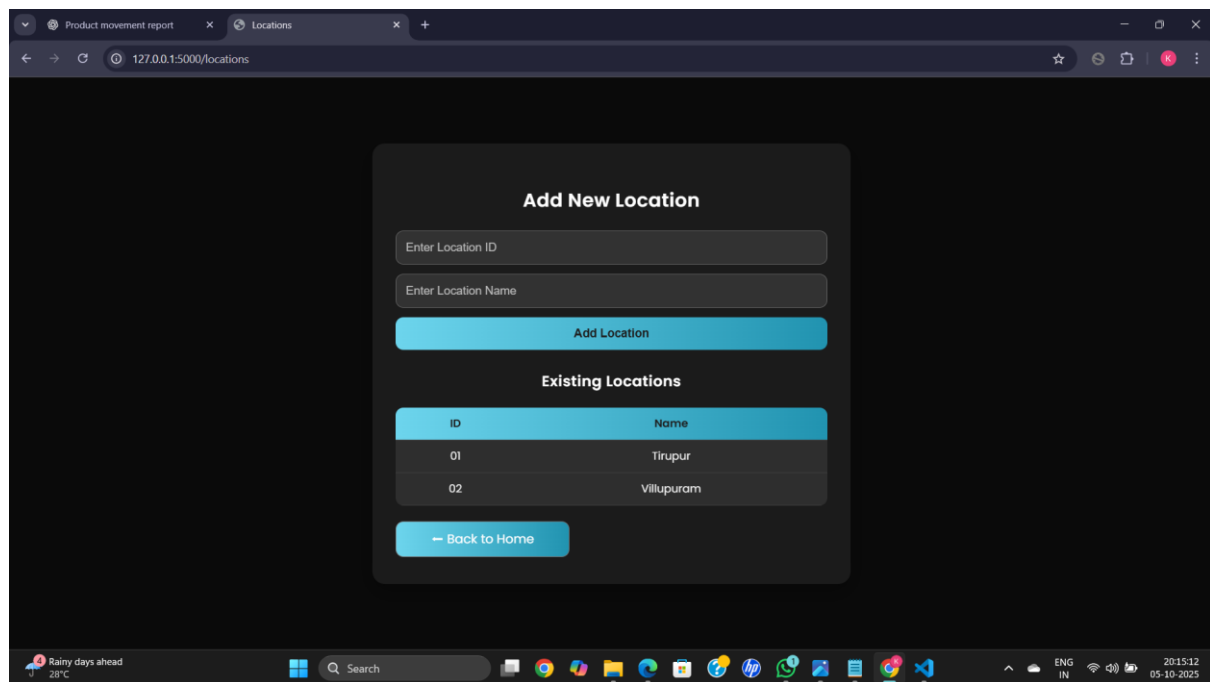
Product movement report
Locations
127.0.0.1:5000/locations

Add New Location

Enter Location ID

Enter Location Name

Add Location

Existing Locations

| ID | Name |
|---|---|
| 01 | Tirupur |
| 02 | Villupuram |

← Back to Home

4 Rainy days ahead
28°C
Search
ENG
IN
20:15:12
05-10-2025